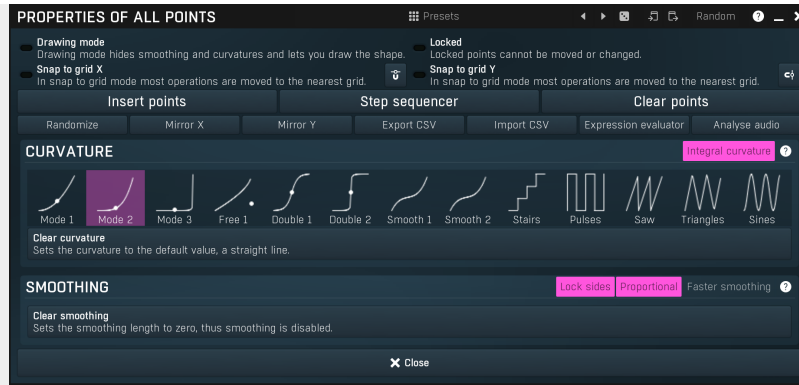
PROPERTIES OF ALL POINTS

Presets

Random

?

Drawing mode
Drawing mode hides smoothing and curvatures and lets you draw the shape.

Locked
Locked points cannot be moved or changed.

Snap to grid X
In snap to grid mode most operations are moved to the nearest grid.

Snap to grid Y
In snap to grid mode most operations are moved to the nearest grid.

Insert points | Step sequencer | Clear points

Randomize | Mirror X | Mirror Y | Export CSV | Import CSV | Expression evaluator | Analyse audio

CURVATURE

Integral curvature

?

Mode 1 | Mode 2 | Mode 3 | Free 1 | Double 1 | Double 2 | Smooth 1 | Smooth 2 | Stairs | Pulses | Saw | Triangles | Sines

Clear curvature
Sets the curvature to the default value, a straight line.

SMOOTHING

Lock sides | Proportional | Faster smoothing

?

Clear smoothing
Sets the smoothing length to zero, thus smoothing is disabled.

Close